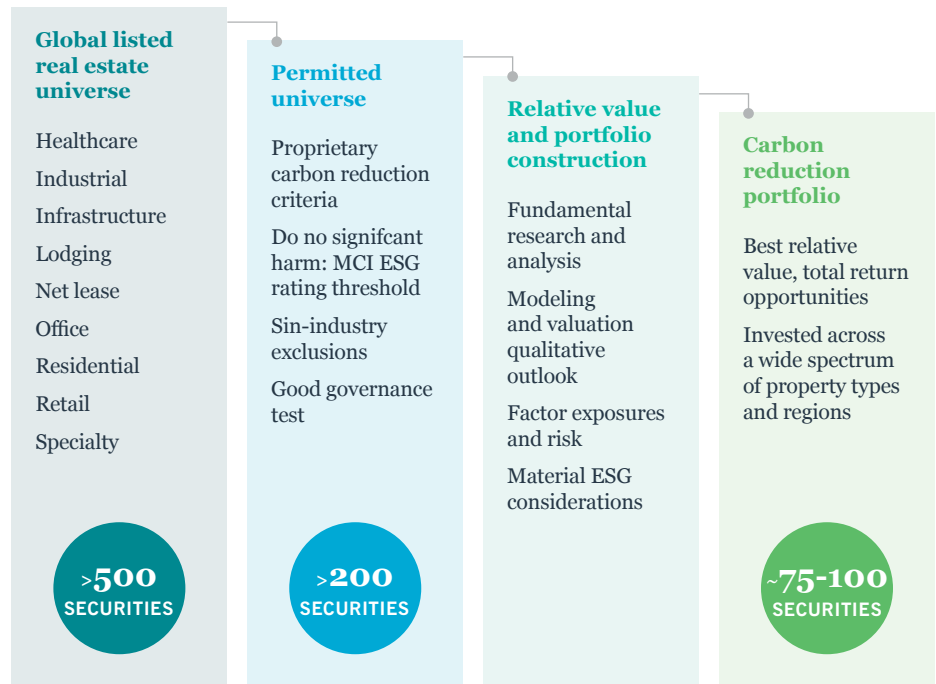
Global listed real estate universe

Healthcare

Industrial

Infrastructure

Lodging

Net lease

Office

Residential

Retail

Specialty

>500 SECURITIES

Permitted universe

Proprietary carbon reduction criteria

Do no signifcant harm: MCI ESG rating threshold

Sin-industry exclusions

Good governance test

>200 SECURITIES

Relative value and portfolio construction

Fundamental research and analysis

Modeling and valuation qualitative outlook

Factor exposures and risk

Material ESG considerations

Carbon reduction portfolio

Best relative value, total return opportunities

Invested across a wide spectrum of property types and regions

~75-100 SECURITIES